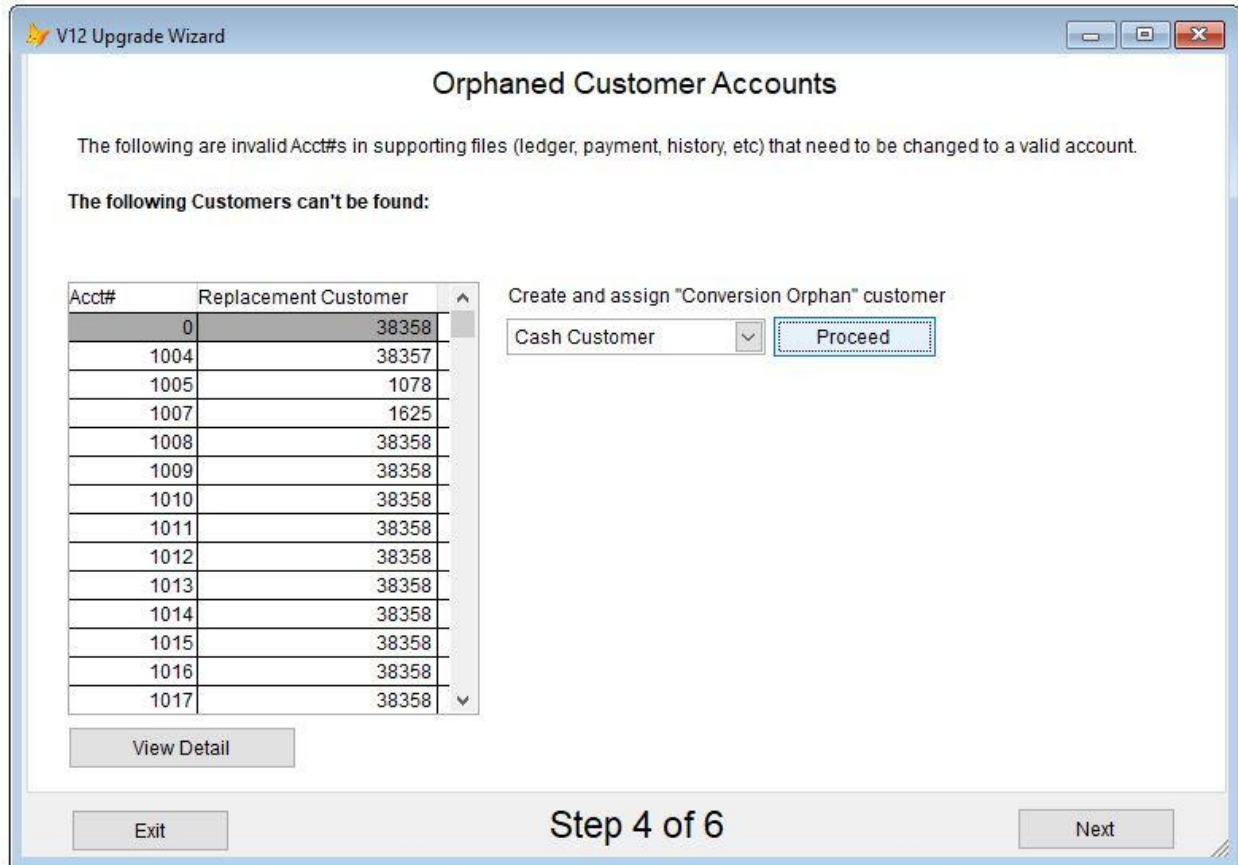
V12 Upgrade Wizard

Orphaned Customer Accounts

The following are invalid Acct#s in supporting files (ledger, payment, history, etc) that need to be changed to a valid account.

The following Customers can't be found:

| Acct# | Replacement Customer |
|---|---|
| 0 | 38358 |
| 1004 | 38357 |
| 1005 | 1078 |
| 1007 | 1625 |
| 1008 | 38358 |
| 1009 | 38358 |
| 1010 | 38358 |
| 1011 | 38358 |
| 1012 | 38358 |
| 1013 | 38358 |
| 1014 | 38358 |
| 1015 | 38358 |
| 1016 | 38358 |
| 1017 | 38358 |

Create and assign "Conversion Orphan" customer

Cash Customer

Proceed

View Detail

Exit

Step 4 of 6

Next